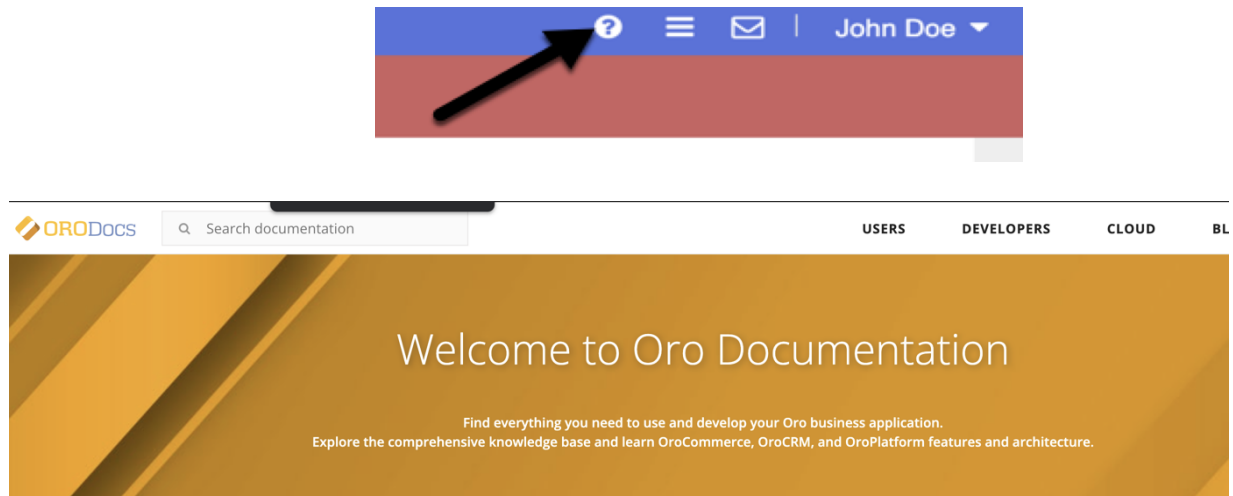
John Doe

ORODocs

Search documentation

USERS DEVELOPERS CLOUD BL

Welcome to Oro Documentation

Find everything you need to use and develop your Oro business application.
Explore the comprehensive knowledge base and learn OroCommerce, OroCRM, and OroPlatform features and architecture.